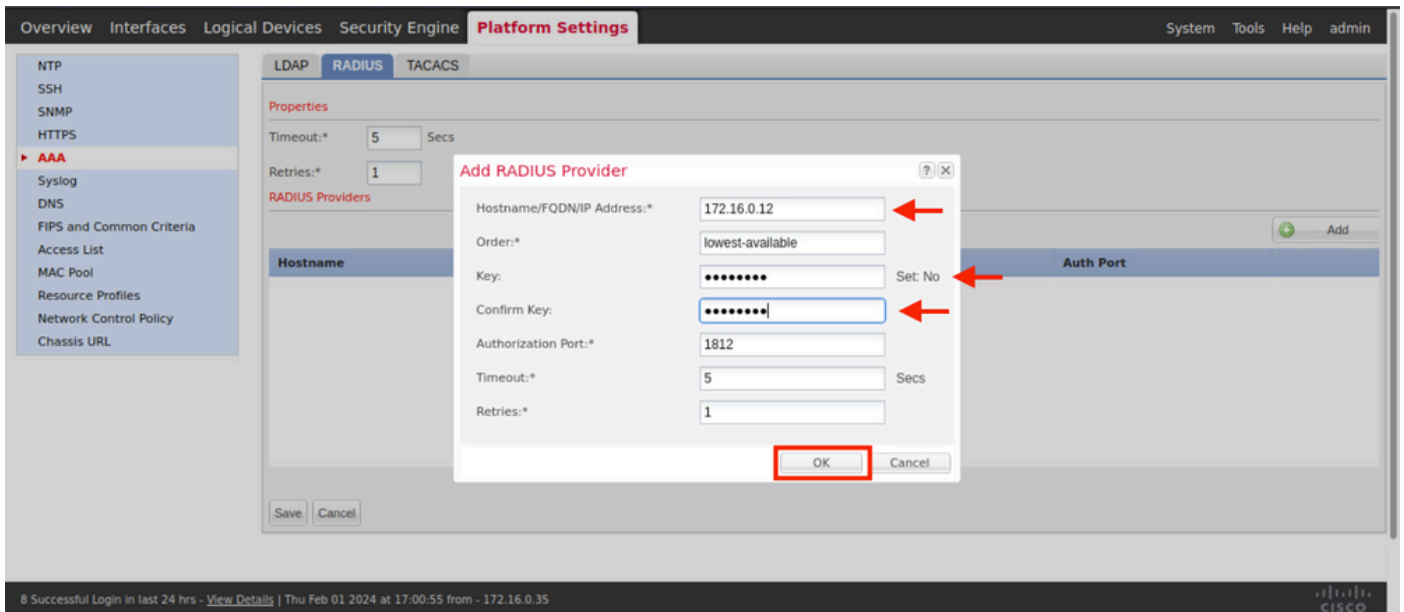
Overview Interfaces Logical Devices Security Engine Platform Settings

System Tools Help admin

NTP
SSH
SNMP
HTTPS
AAA
Syslog
DNS
FIPS and Common Criteria
Access List
MAC Pool
Resource Profiles
Network Control Policy
Chassis URL

LDAP RADIUS TACACS

Properties

Timeout:* 5 Secs

Retries:* 1

RADIUS Providers

Add

| Hostname | Auth Port |
|---|---|

Save Cancel

Add RADIUS Provider

Hostname/FQDN/IP Address:* 172.16.0.12

Order:* lowest-available

Key: •••••••• Set: No

Confirm Key: ••••••••

Authorization Port:* 1812

Timeout:* 5 Secs

Retries:* 1

OK Cancel

8 Successful Login in last 24 hrs - View Details | Thu Feb 01 2024 at 17:00:55 from - 172.16.0.35

cisco